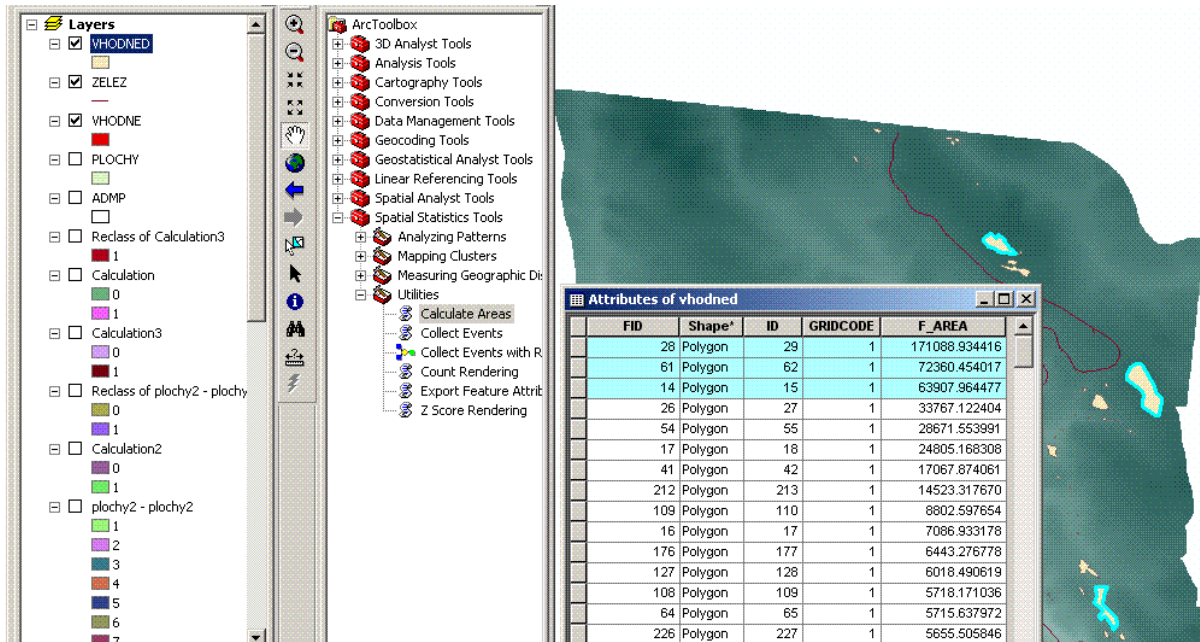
Layers
VHODNED
ZELEZ
VHODNE
PLOCHY
ADMP
Reclass of Calculation3
1
Calculation
0
1
Calculation3
0
1
Reclass of plochy2 - plochy
0
1
Calculation2
0
1
plochy2 - plochy2
1
2
3
4
5
6
7

ArcToolbox
3D Analyst Tools
Analysis Tools
Cartography Tools
Conversion Tools
Data Management Tools
Geocoding Tools
Geostatistical Analyst Tools
Linear Referencing Tools
Spatial Analyst Tools
Spatial Statistics Tools
Analyzing Patterns
Mapping Clusters
Measuring Geographic Di
Utilities
Calculate Areas
Collect Events
Collect Events with R
Count Rendering
Export Feature Attrib
Z Score Rendering

Attributes of vhodned

| FID | Shape* | ID | GRIDCODE | F_AREA |
|---|---|---|---|---|
| 28 | Polygon | 29 | 1 | 171088.934416 |
| 61 | Polygon | 62 | 1 | 72360.454017 |
| 14 | Polygon | 15 | 1 | 63907.964477 |
| 26 | Polygon | 27 | 1 | 33767.122404 |
| 54 | Polygon | 55 | 1 | 28671.553991 |
| 17 | Polygon | 18 | 1 | 24805.168308 |
| 41 | Polygon | 42 | 1 | 17067.874061 |
| 212 | Polygon | 213 | 1 | 14523.317670 |
| 109 | Polygon | 110 | 1 | 8802.597654 |
| 16 | Polygon | 17 | 1 | 7086.933178 |
| 176 | Polygon | 177 | 1 | 6443.276778 |
| 127 | Polygon | 128 | 1 | 6018.490619 |
| 108 | Polygon | 109 | 1 | 5718.171036 |
| 64 | Polygon | 65 | 1 | 5715.637972 |
| 226 | Polygon | 227 | 1 | 5655.505846 |